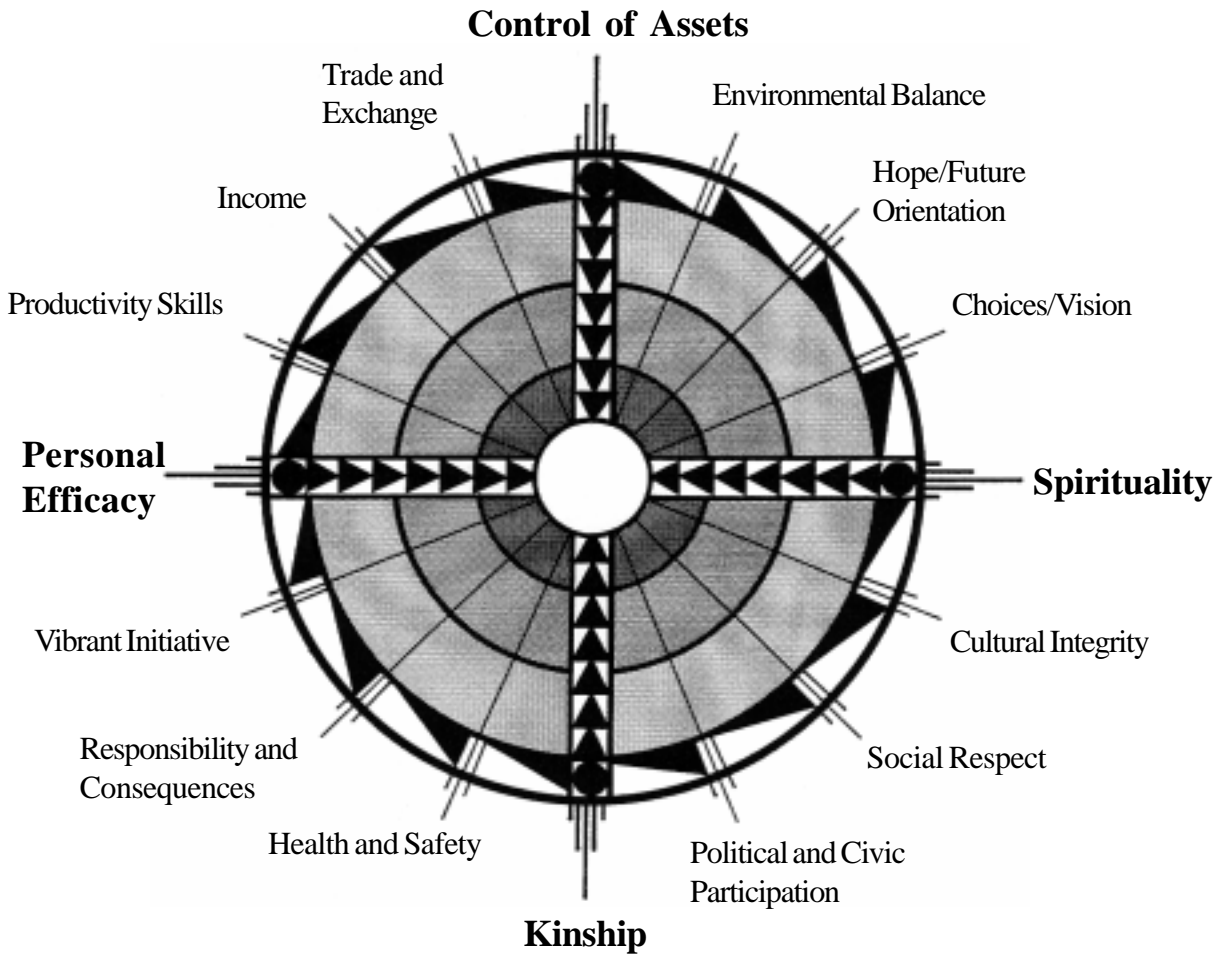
Control of Assets

Trade and Exchange

Environmental Balance

Hope/Future Orientation

Income

Productivity Skills

Choices/Vision

Personal Efficacy

Spirituality

Vibrant Initiative

Cultural Integrity

Responsibility and Consequences

Social Respect

Health and Safety

Political and Civic Participation

Kinship